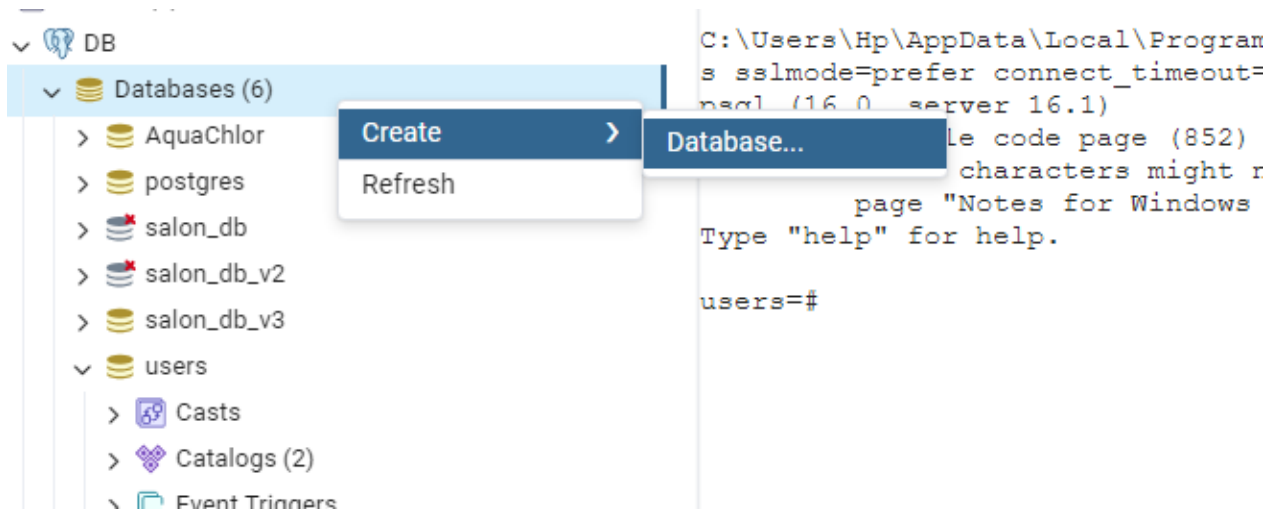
DB
Databases (6)
AquaChlor
postgres
salon_db
salon_db_v2
salon_db_v3
users
Casts
Catalogs (2)
Event Triggers

Create
Refresh

Database...

C:\Users\Hp\AppData\Local\Program
s sslmode=prefer connect_timeout=
psql (16.0, server 16.1)
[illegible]le code page (852)
characters might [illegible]
page "Notes for Windows
Type "help" for help.

users=#